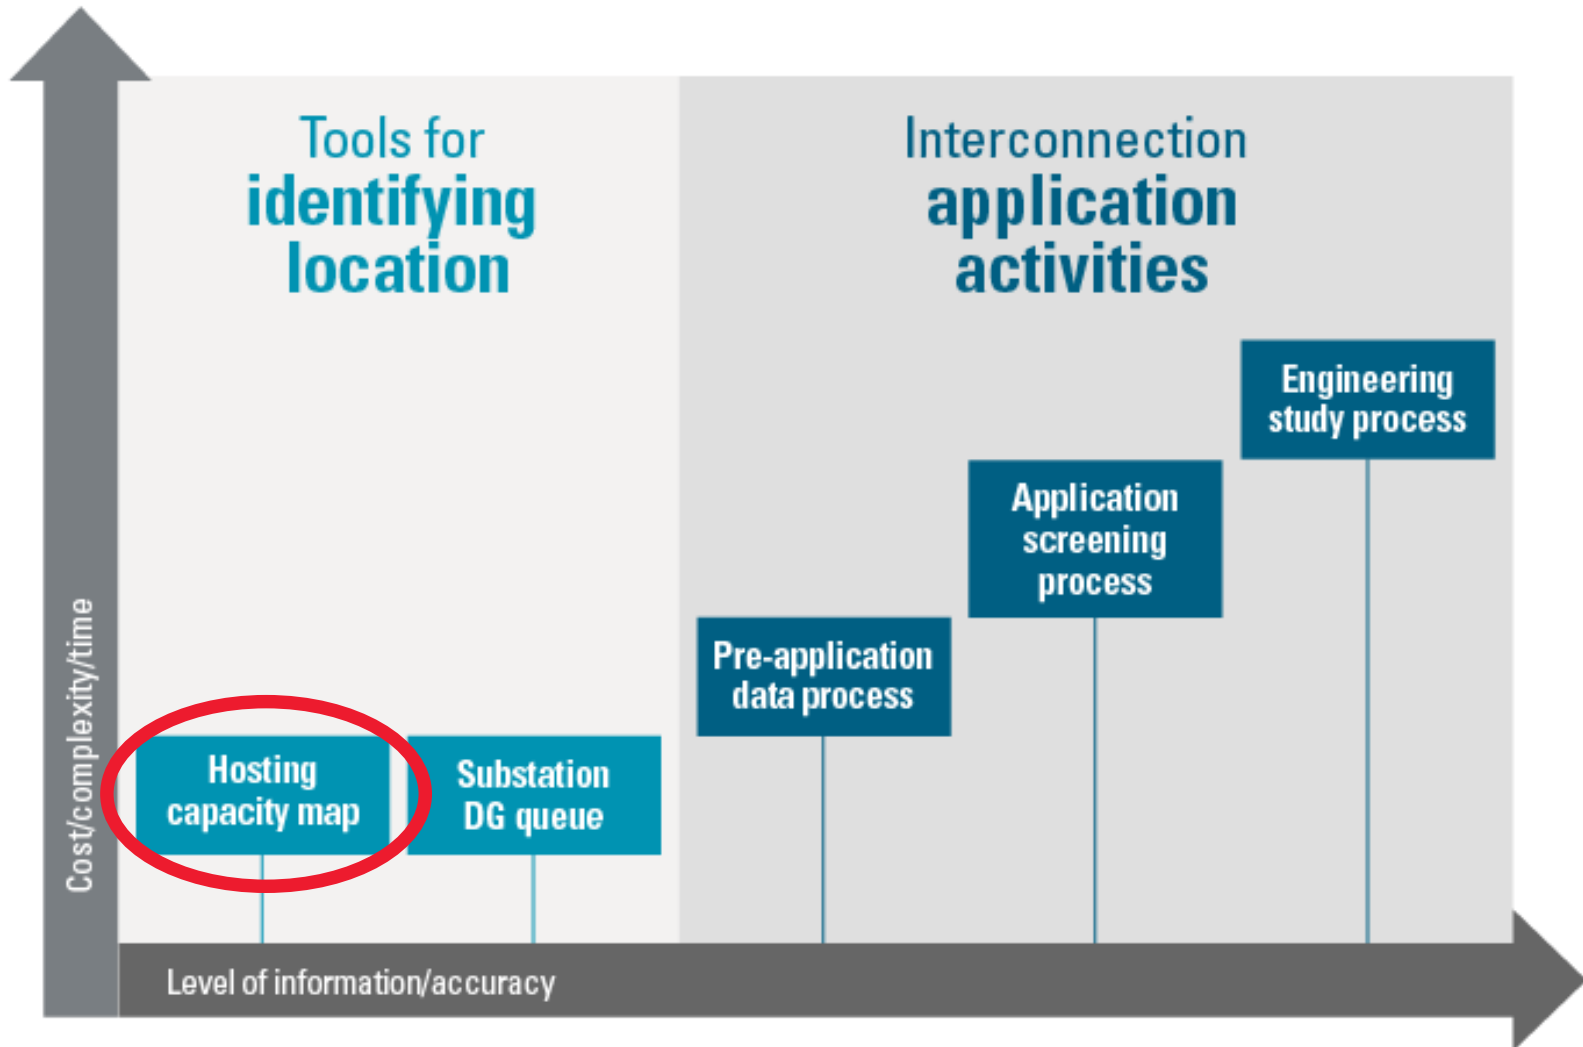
Tools for identifying location

Interconnection application activities

Engineering study process

Application screening process

Pre-application data process

Hosting capacity map

Substation DG queue

Cost/complexity/time

Level of information/accuracy